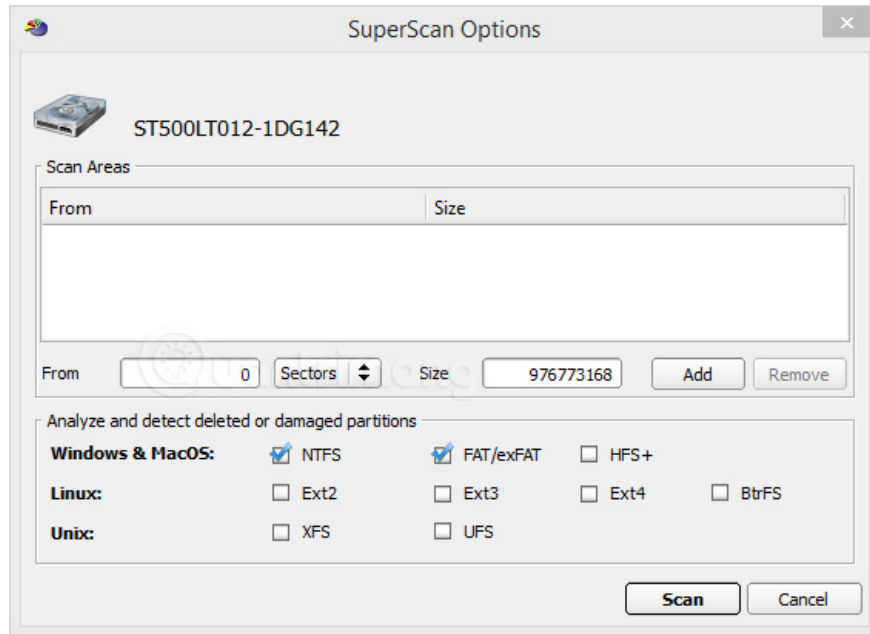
SuperScan Options

ST500LT012-1DG142

Scan Areas

| From | Size |
|---|---|

From 0 Sectors Size 976773168 Add Remove

Analyze and detect deleted or damaged partitions

Windows & MacOS: NTFS FAT/exFAT HFS+

Linux: Ext2 Ext3 Ext4 BtrFS

Unix: XFS UFS

Scan Cancel